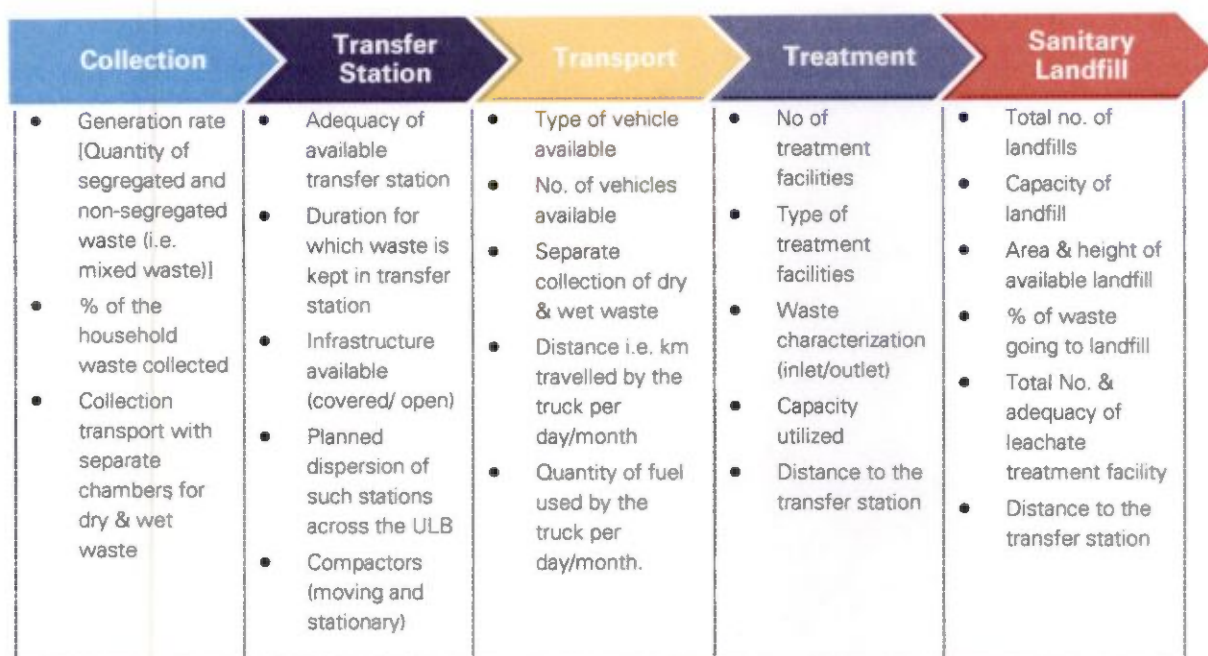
| Collection | Transfer Station | Transport | Treatment | Sanitary Landfill |
|---|---|---|---|---|
| • Generation rate [Quantity of segregated and non-segregated waste (i.e. mixed waste)] • % of the household waste collected • Collection transport with separate chambers for dry & wet waste | • Adequacy of available transfer station • Duration for which waste is kept in transfer station • Infrastructure available (covered/ open) • Planned dispersion of such stations across the ULB • Compactors (moving and stationary) | • Type of vehicle available • No. of vehicles available • Separate collection of dry & wet waste • Distance i.e. km travelled by the truck per day/month • Quantity of fuel used by the truck per day/month. | • No of treatment facilities • Type of treatment facilities • Waste characterization (inlet/outlet) • Capacity utilized • Distance to the transfer station | • Total no. of landfills • Capacity of landfill • Area & height of available landfill • % of waste going to landfill • Total No. & adequacy of leachate treatment facility • Distance to the transfer station |